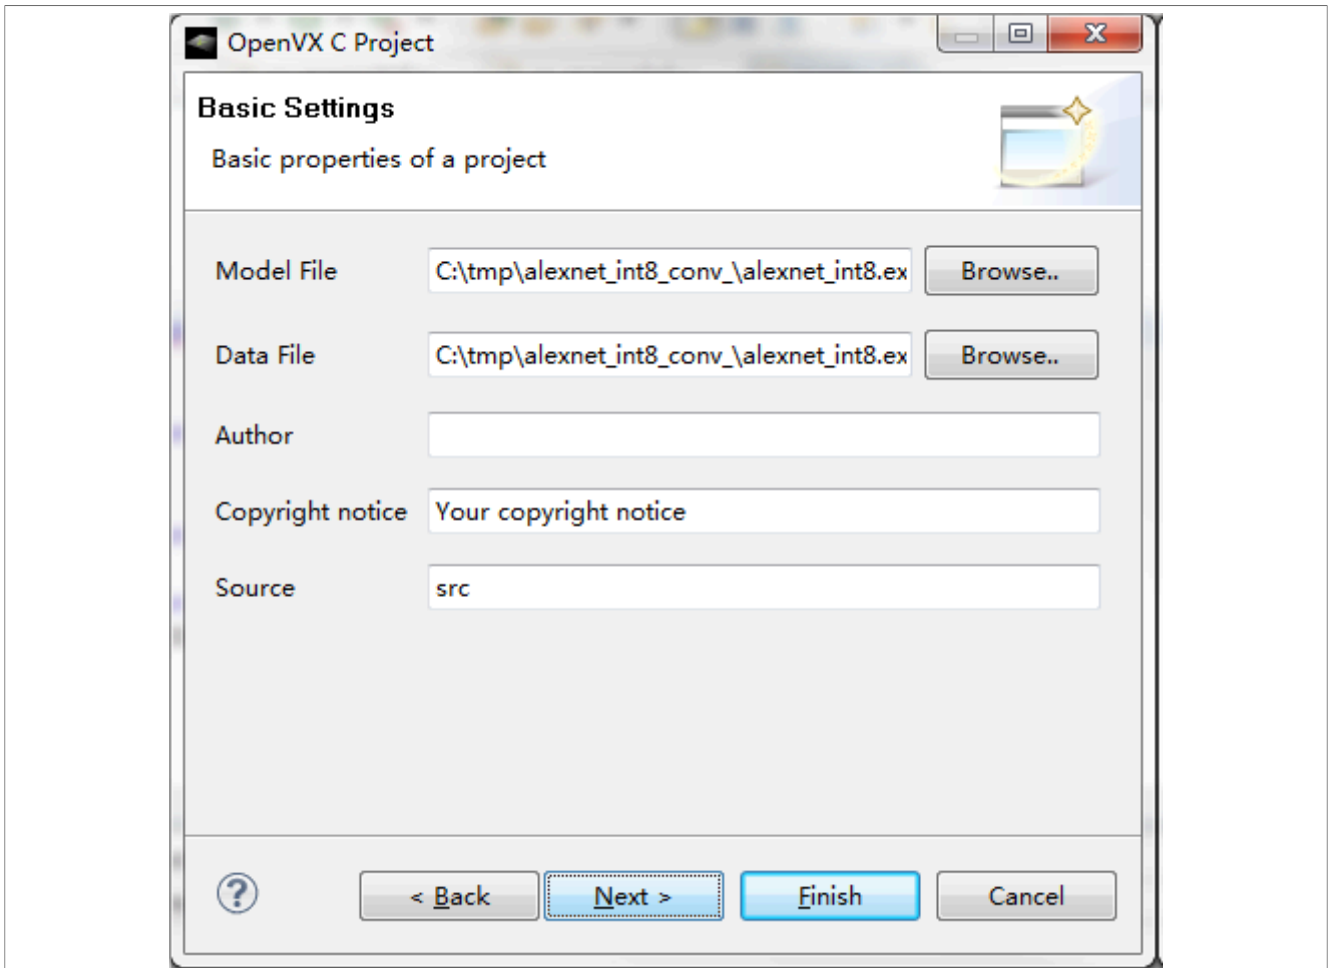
OpenVX C Project

Basic Settings

Basic properties of a project

Model File C:\tmp\alexnet_int8_conv_\alexnet_int8.ex Browse..

Data File C:\tmp\alexnet_int8_conv_\alexnet_int8.ex Browse..

Author

Copyright notice Your copyright notice

Source src

?

< Back Next > Finish Cancel